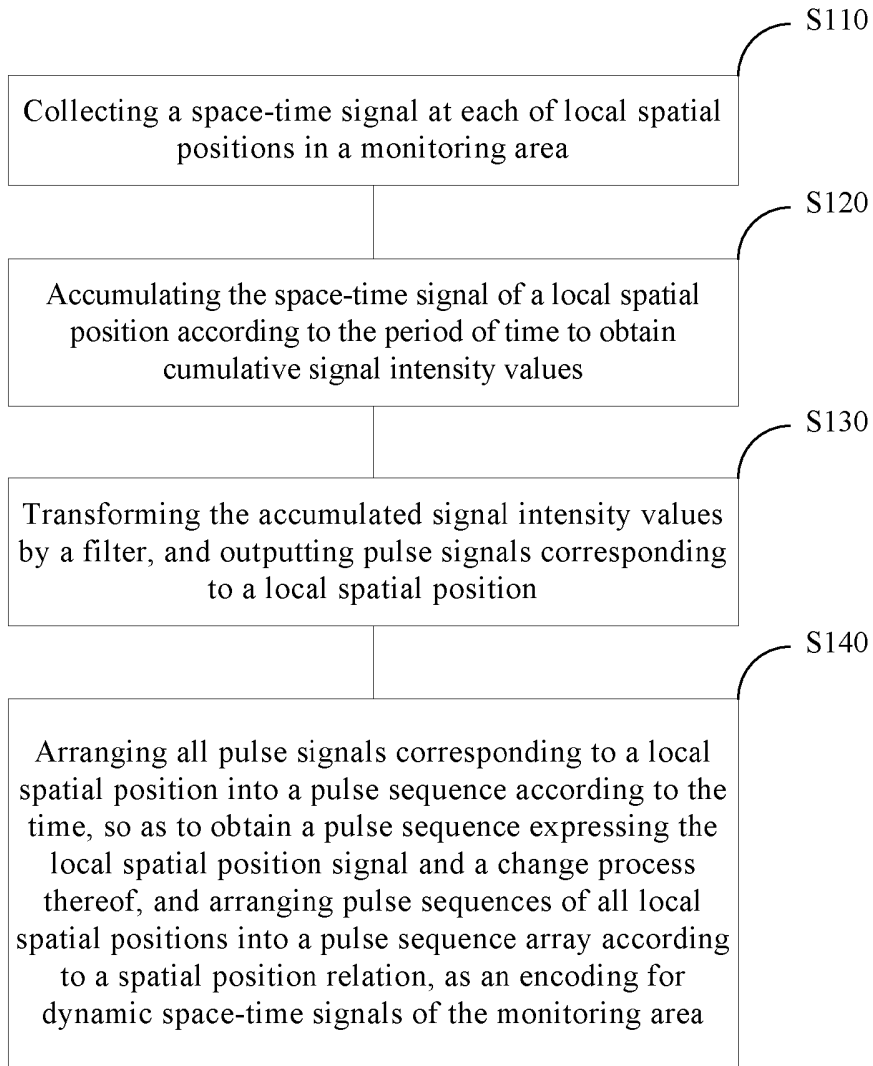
S110

Collecting a space-time signal at each of local spatial positions in a monitoring area

S120

Accumulating the space-time signal of a local spatial position according to the period of time to obtain cumulative signal intensity values

S130

Transforming the accumulated signal intensity values by a filter, and outputting pulse signals corresponding to a local spatial position

S140

Arranging all pulse signals corresponding to a local spatial position into a pulse sequence according to the time, so as to obtain a pulse sequence expressing the local spatial position signal and a change process thereof, and arranging pulse sequences of all local spatial positions into a pulse sequence array according to a spatial position relation, as an encoding for dynamic space-time signals of the monitoring area